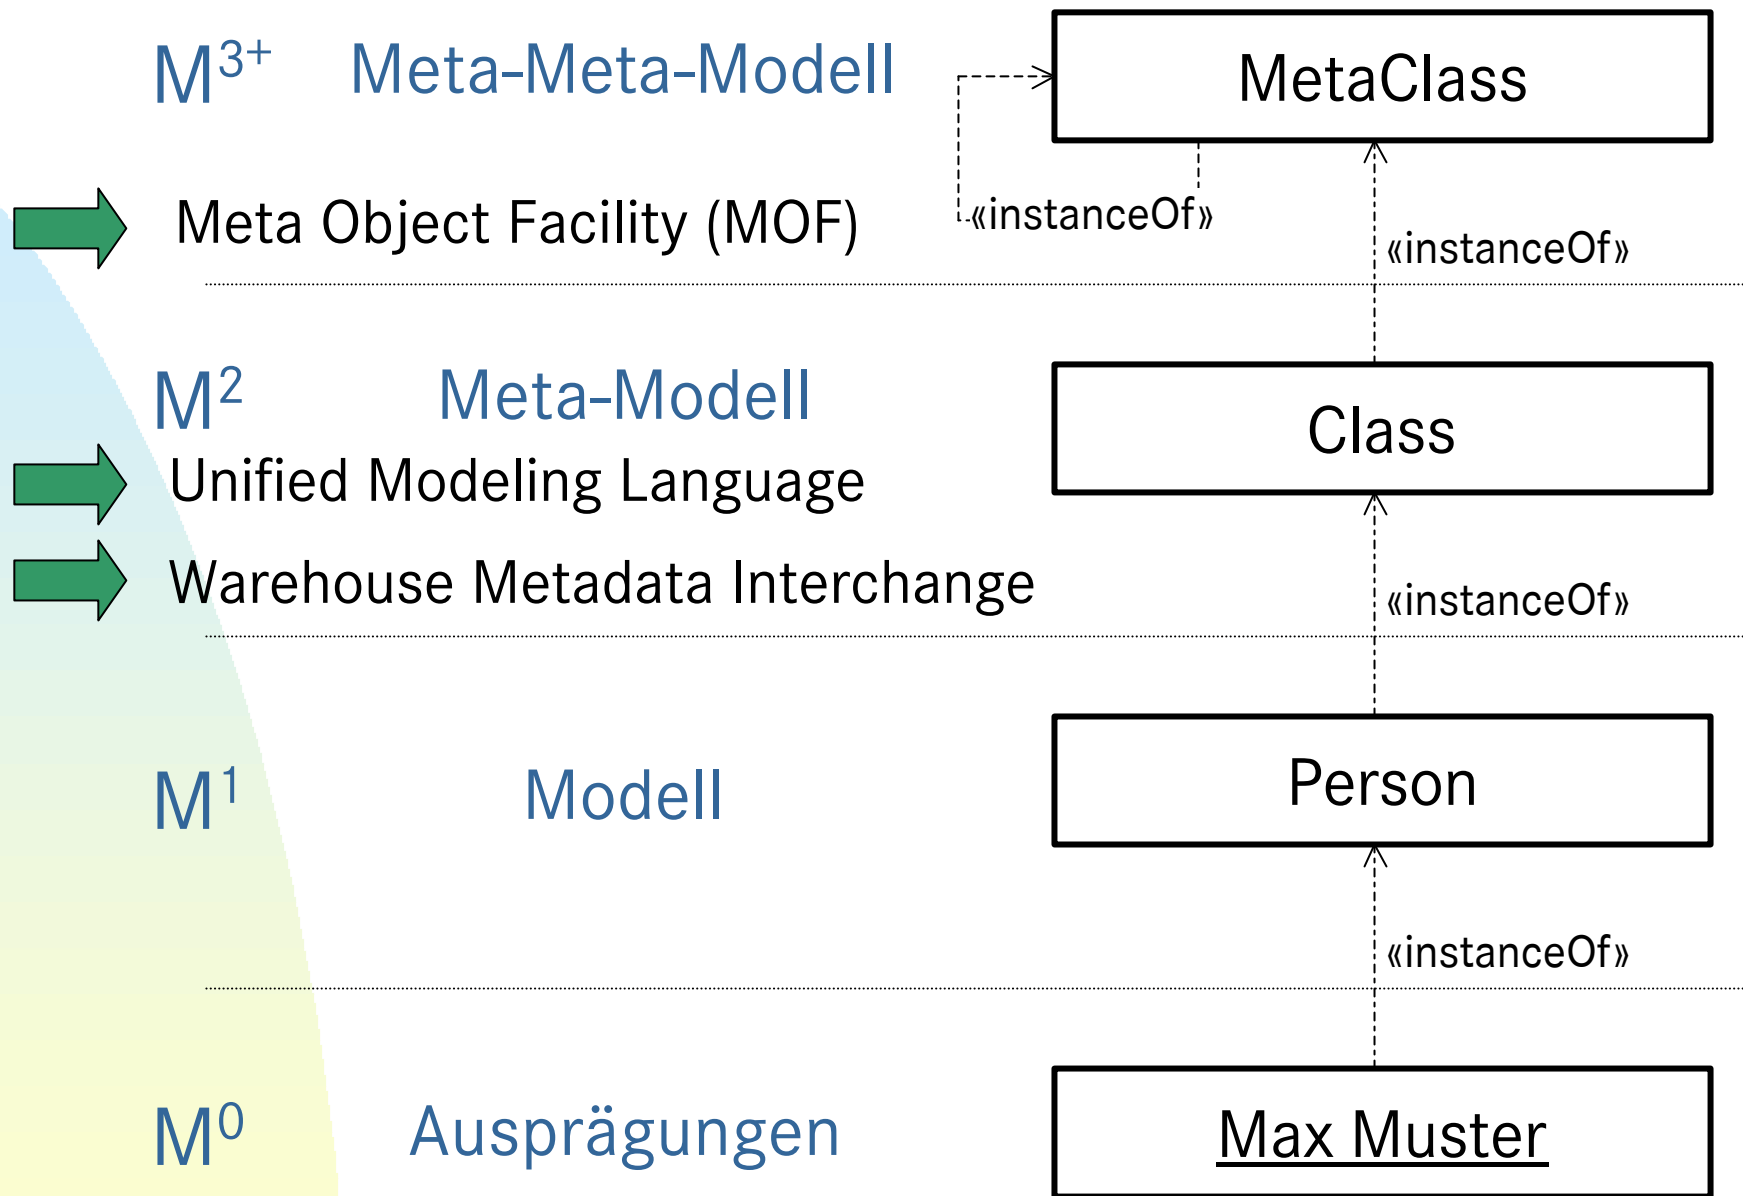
$M^{3+}$ Meta-Meta-Modell

MetaClass

Meta Object Facility (MOF)

«instanceOf»

«instanceOf»

$M^2$ Meta-Modell

Class

Unified Modeling Language

Warehouse Metadata Interchange

«instanceOf»

$M^1$ Modell

Person

«instanceOf»

$M^0$ Ausprägungen

Max Muster